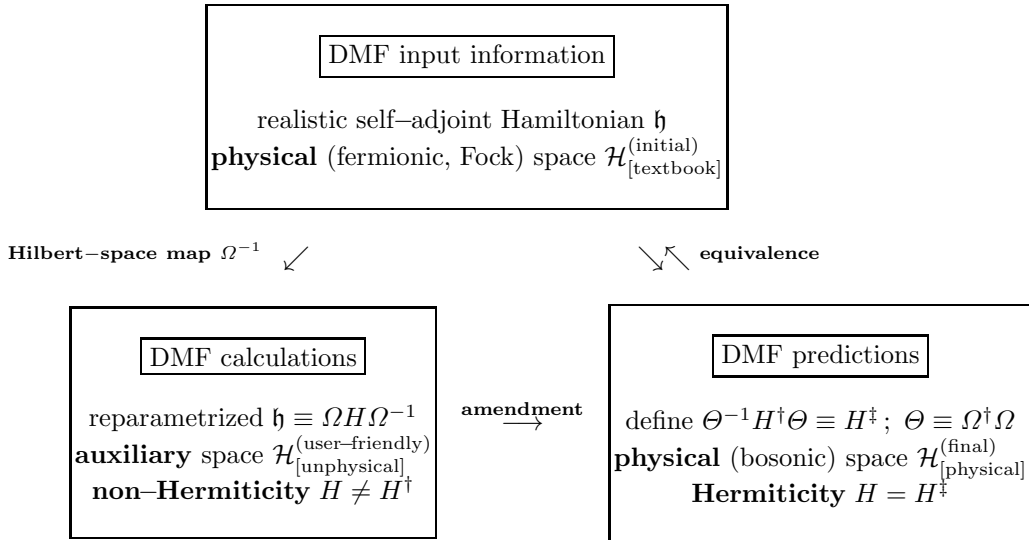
DMF input information

realistic self–adjoint Hamiltonian $\mathfrak{h}$
**physical** (fermionic, Fock) space $\mathcal{H}^{(\text{initial})}_{[\text{textbook}]}$

**Hilbert–space map** $\Omega^{-1}$ $\swarrow$

$\searrow\nwarrow$ **equivalence**

DMF calculations

reparametrized $\mathfrak{h} \equiv \Omega H \Omega^{-1}$
**auxiliary** space $\mathcal{H}^{(\text{user–friendly})}_{[\text{unphysical}]}$
**non–Hermiticity** $H \neq H^{\dagger}$

$\overset{\textbf{amendment}}{\longrightarrow}$

DMF predictions

define $\Theta^{-1}H^{\dagger}\Theta \equiv H^{\ddagger}$ ; $\Theta \equiv \Omega^{\dagger}\Omega$
**physical** (bosonic) space $\mathcal{H}^{(\text{final})}_{[\text{physical}]}$
**Hermiticity** $H = H^{\ddagger}$